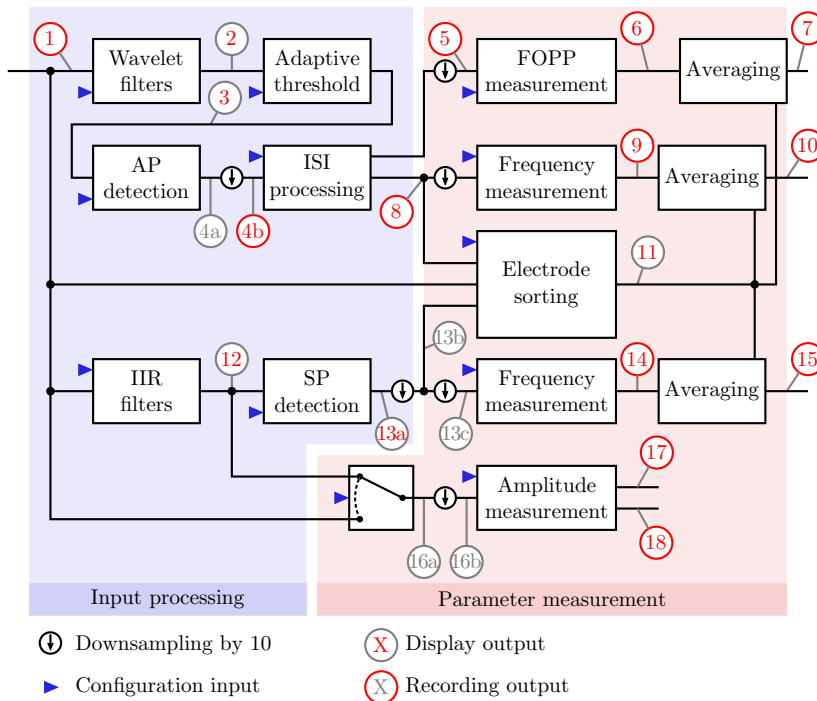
1
Wavelet filters
2
Adaptive threshold
3
AP detection
4a
4b
ISI processing
5
FOPP measurement
6
Averaging
7
8
Frequency measurement
9
Averaging
10
Electrode sorting
11
13b
IIR filters
12
SP detection
13a
13c
Frequency measurement
14
Averaging
15
Amplitude measurement
17
18
16a
16b
Input processing
Parameter measurement
Downsampling by 10
Configuration input
X Display output
X Recording output